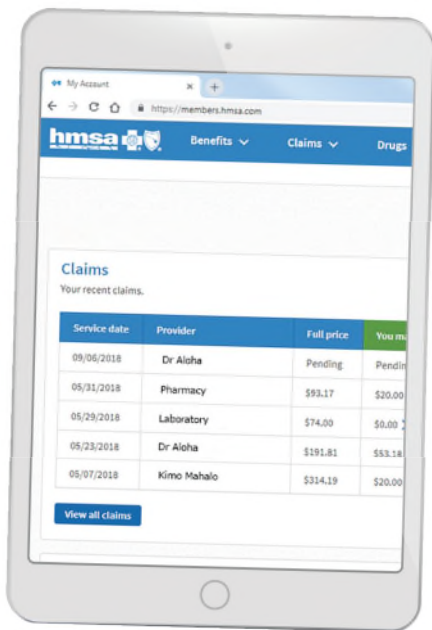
My Account

https://members.hmsa.com

hmsa

Benefits

Claims

Drugs

Claims

Your recent claims.

| Service date | Provider | Full price | You ma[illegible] |
|---|---|---|---|
| 09/06/2018 | Dr Aloha | Pending | Pendin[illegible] |
| 05/31/2018 | Pharmacy | $93.17 | $20.00 |
| 05/29/2018 | Laboratory | $74.00 | $0.00 |
| 05/23/2018 | Dr Aloha | $191.81 | $53.18 |
| 05/07/2018 | Kimo Mahalo | $314.19 | $20.00 |

View all claims